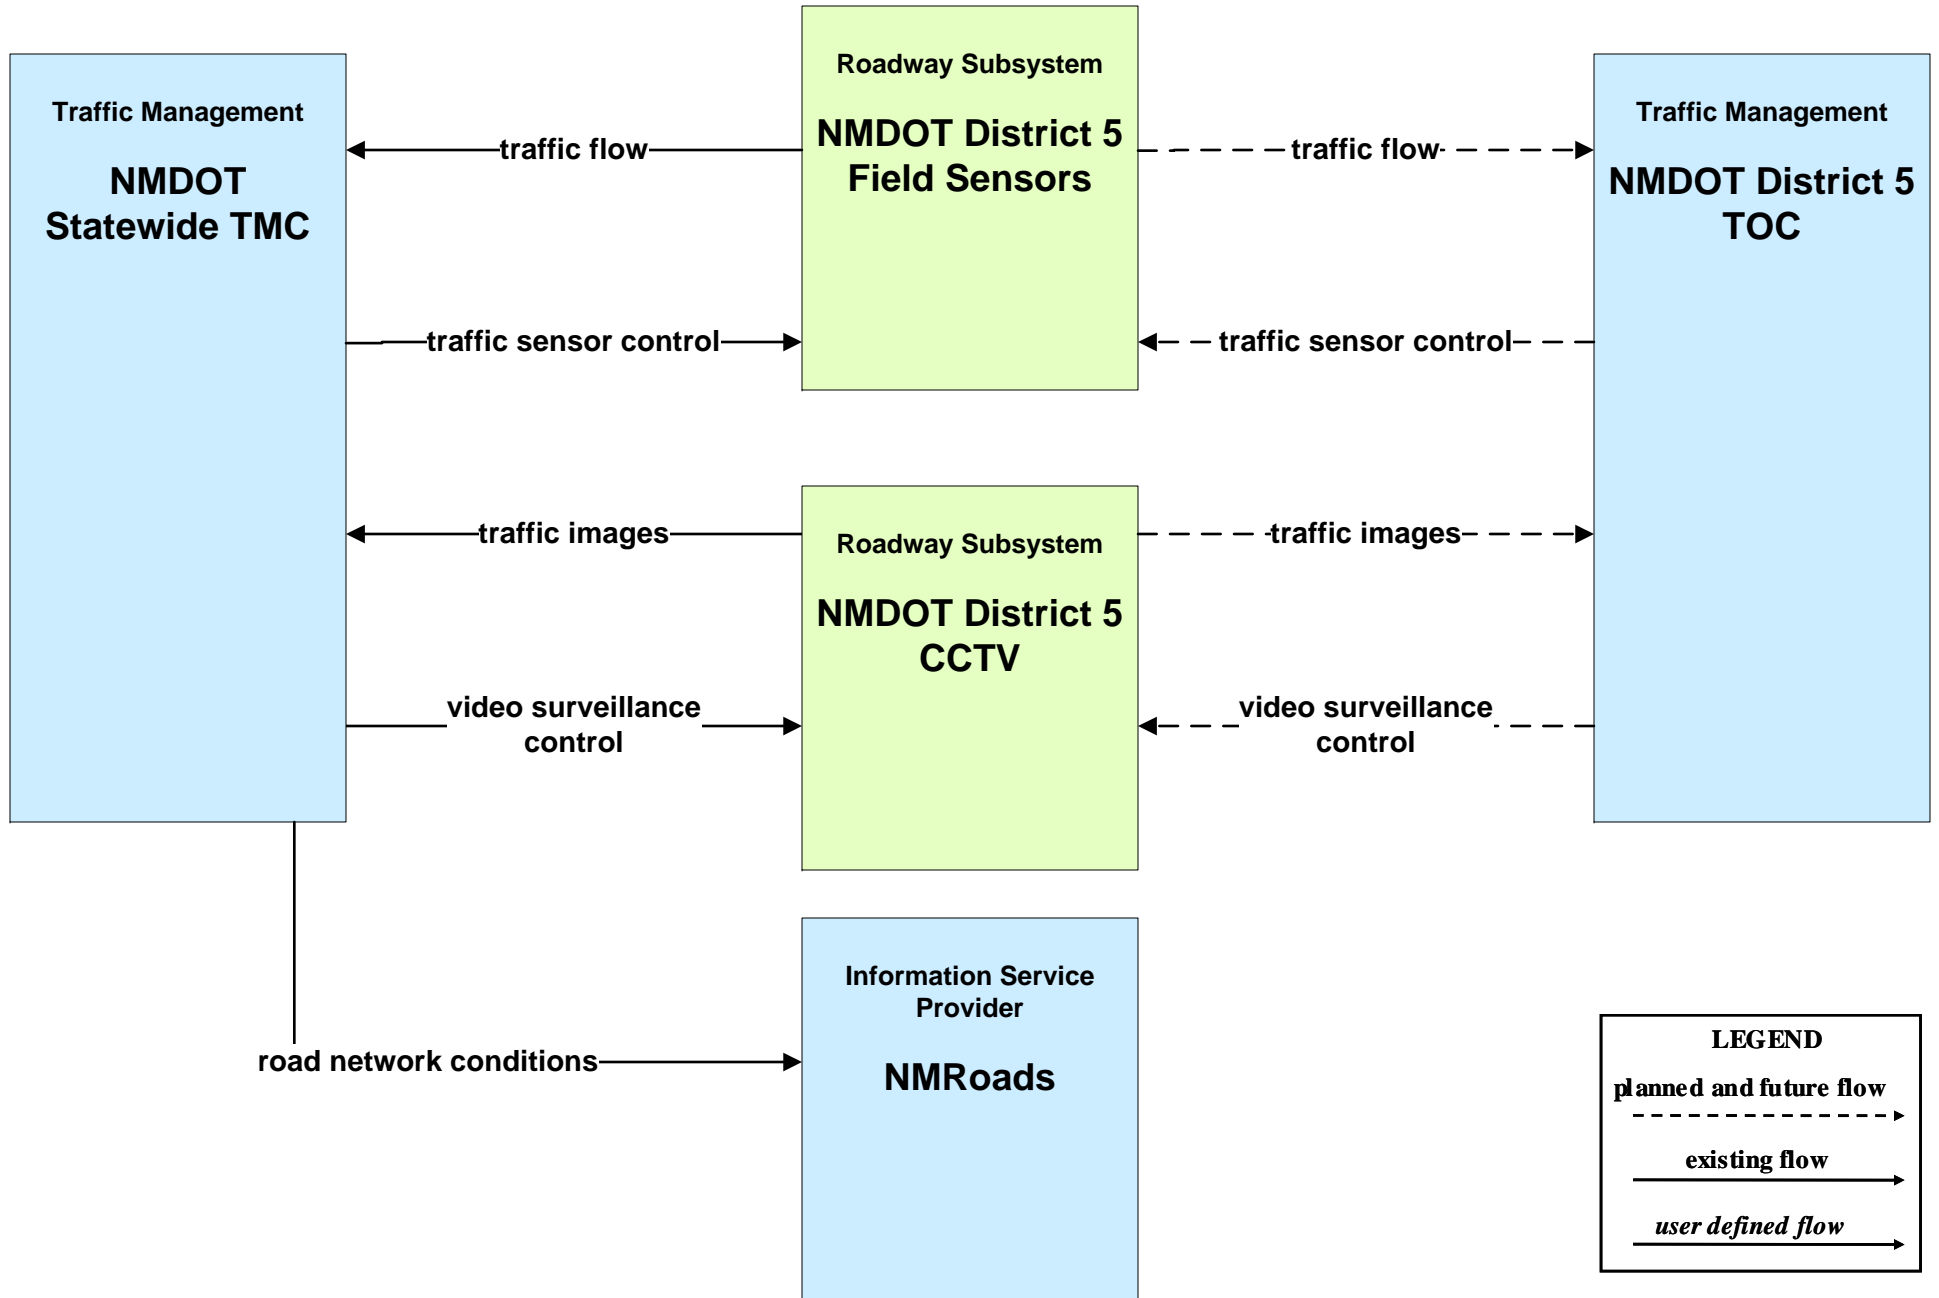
Traffic Management

NMDOT Statewide TMC

Roadway Subsystem

NMDOT District 5 Field Sensors

Traffic Management

NMDOT District 5 TOC

traffic flow

traffic flow

traffic sensor control

traffic sensor control

traffic images

traffic images

Roadway Subsystem

NMDOT District 5 CCTV

video surveillance control

video surveillance control

Information Service Provider

NMRoads

road network conditions

LEGEND

planned and future flow

existing flow

*user defined flow*